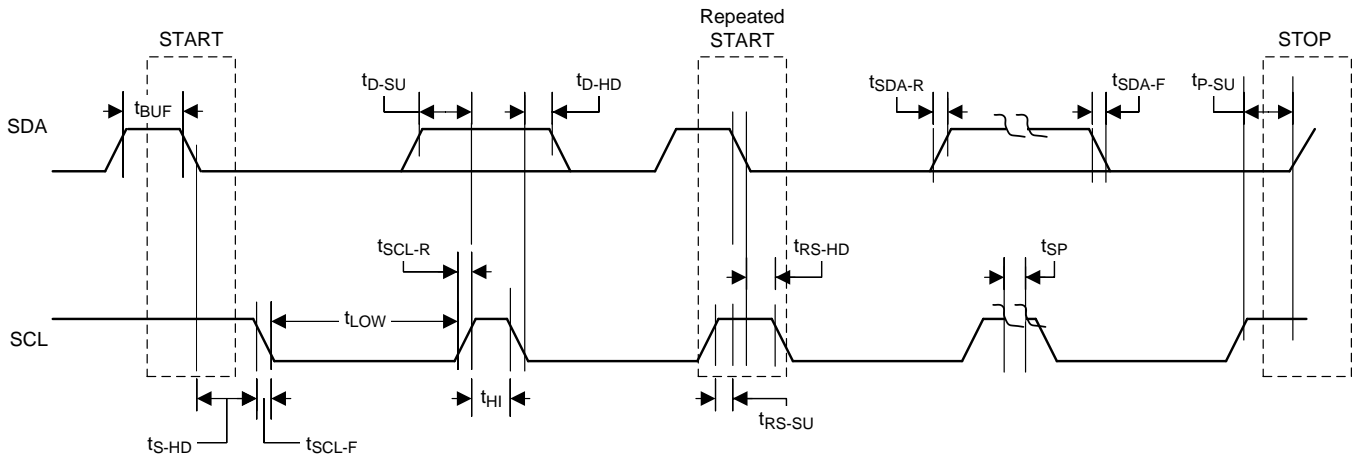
Repeated START

START

STOP

$t_{D\text{-}SU}$

$t_{D\text{-}HD}$

$t_{SDA\text{-}R}$

$t_{SDA\text{-}F}$

$t_{P\text{-}SU}$

$t_{BUF}$

SDA

$t_{SCL\text{-}R}$

$t_{RS\text{-}HD}$

$t_{SP}$

$t_{LOW}$

SCL

$t_{HI}$

$t_{RS\text{-}SU}$

$t_{S\text{-}HD}$

$t_{SCL\text{-}F}$